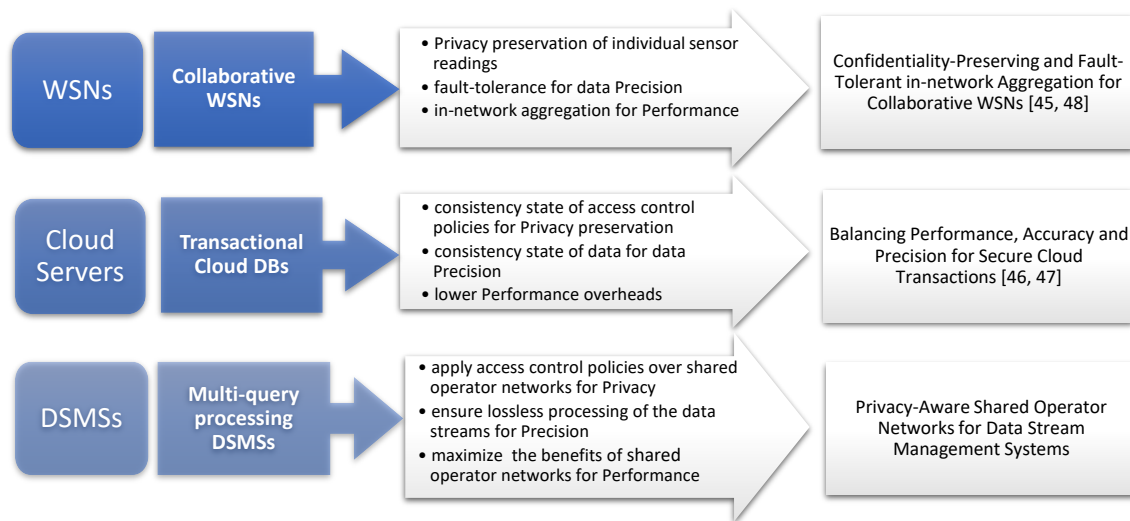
WSNs

Collaborative WSNs

• Privacy preservation of individual sensor readings
• fault-tolerance for data Precision
• in-network aggregation for Performance

Confidentiality-Preserving and Fault-Tolerant in-network Aggregation for Collaborative WSNs [45, 48]

Cloud Servers

Transactional Cloud DBs

• consistency state of access control policies for Privacy preservation
• consistency state of data for data Precision
• lower Performance overheads

Balancing Performance, Accuracy and Precision for Secure Cloud Transactions [46, 47]

DSMSs

Multi-query processing DSMSs

• apply access control policies over shared operator networks for Privacy
• ensure lossless processing of the data streams for Precision
• maximize the benefits of shared operator networks for Performance

Privacy-Aware Shared Operator Networks for Data Stream Management Systems